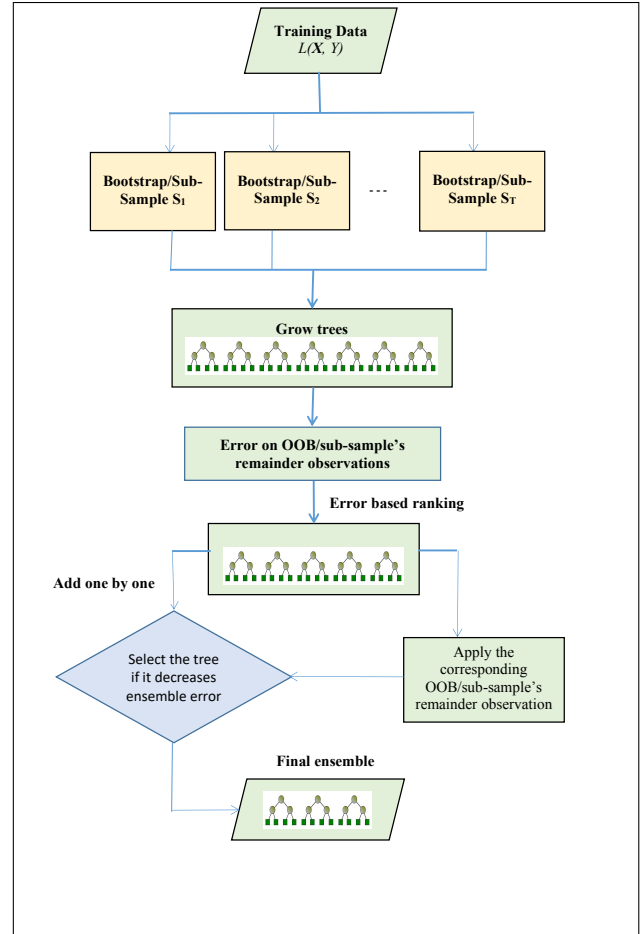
Training Data
$L(\boldsymbol{X}, Y)$

Bootstrap/Sub-Sample $S_1$

Bootstrap/Sub-Sample $S_2$

...

Bootstrap/Sub-Sample $S_T$

Grow trees

Error on OOB/sub-sample's remainder observations

Error based ranking

Add one by one

Select the tree if it decreases ensemble error

Apply the corresponding OOB/sub-sample's remainder observation

Final ensemble